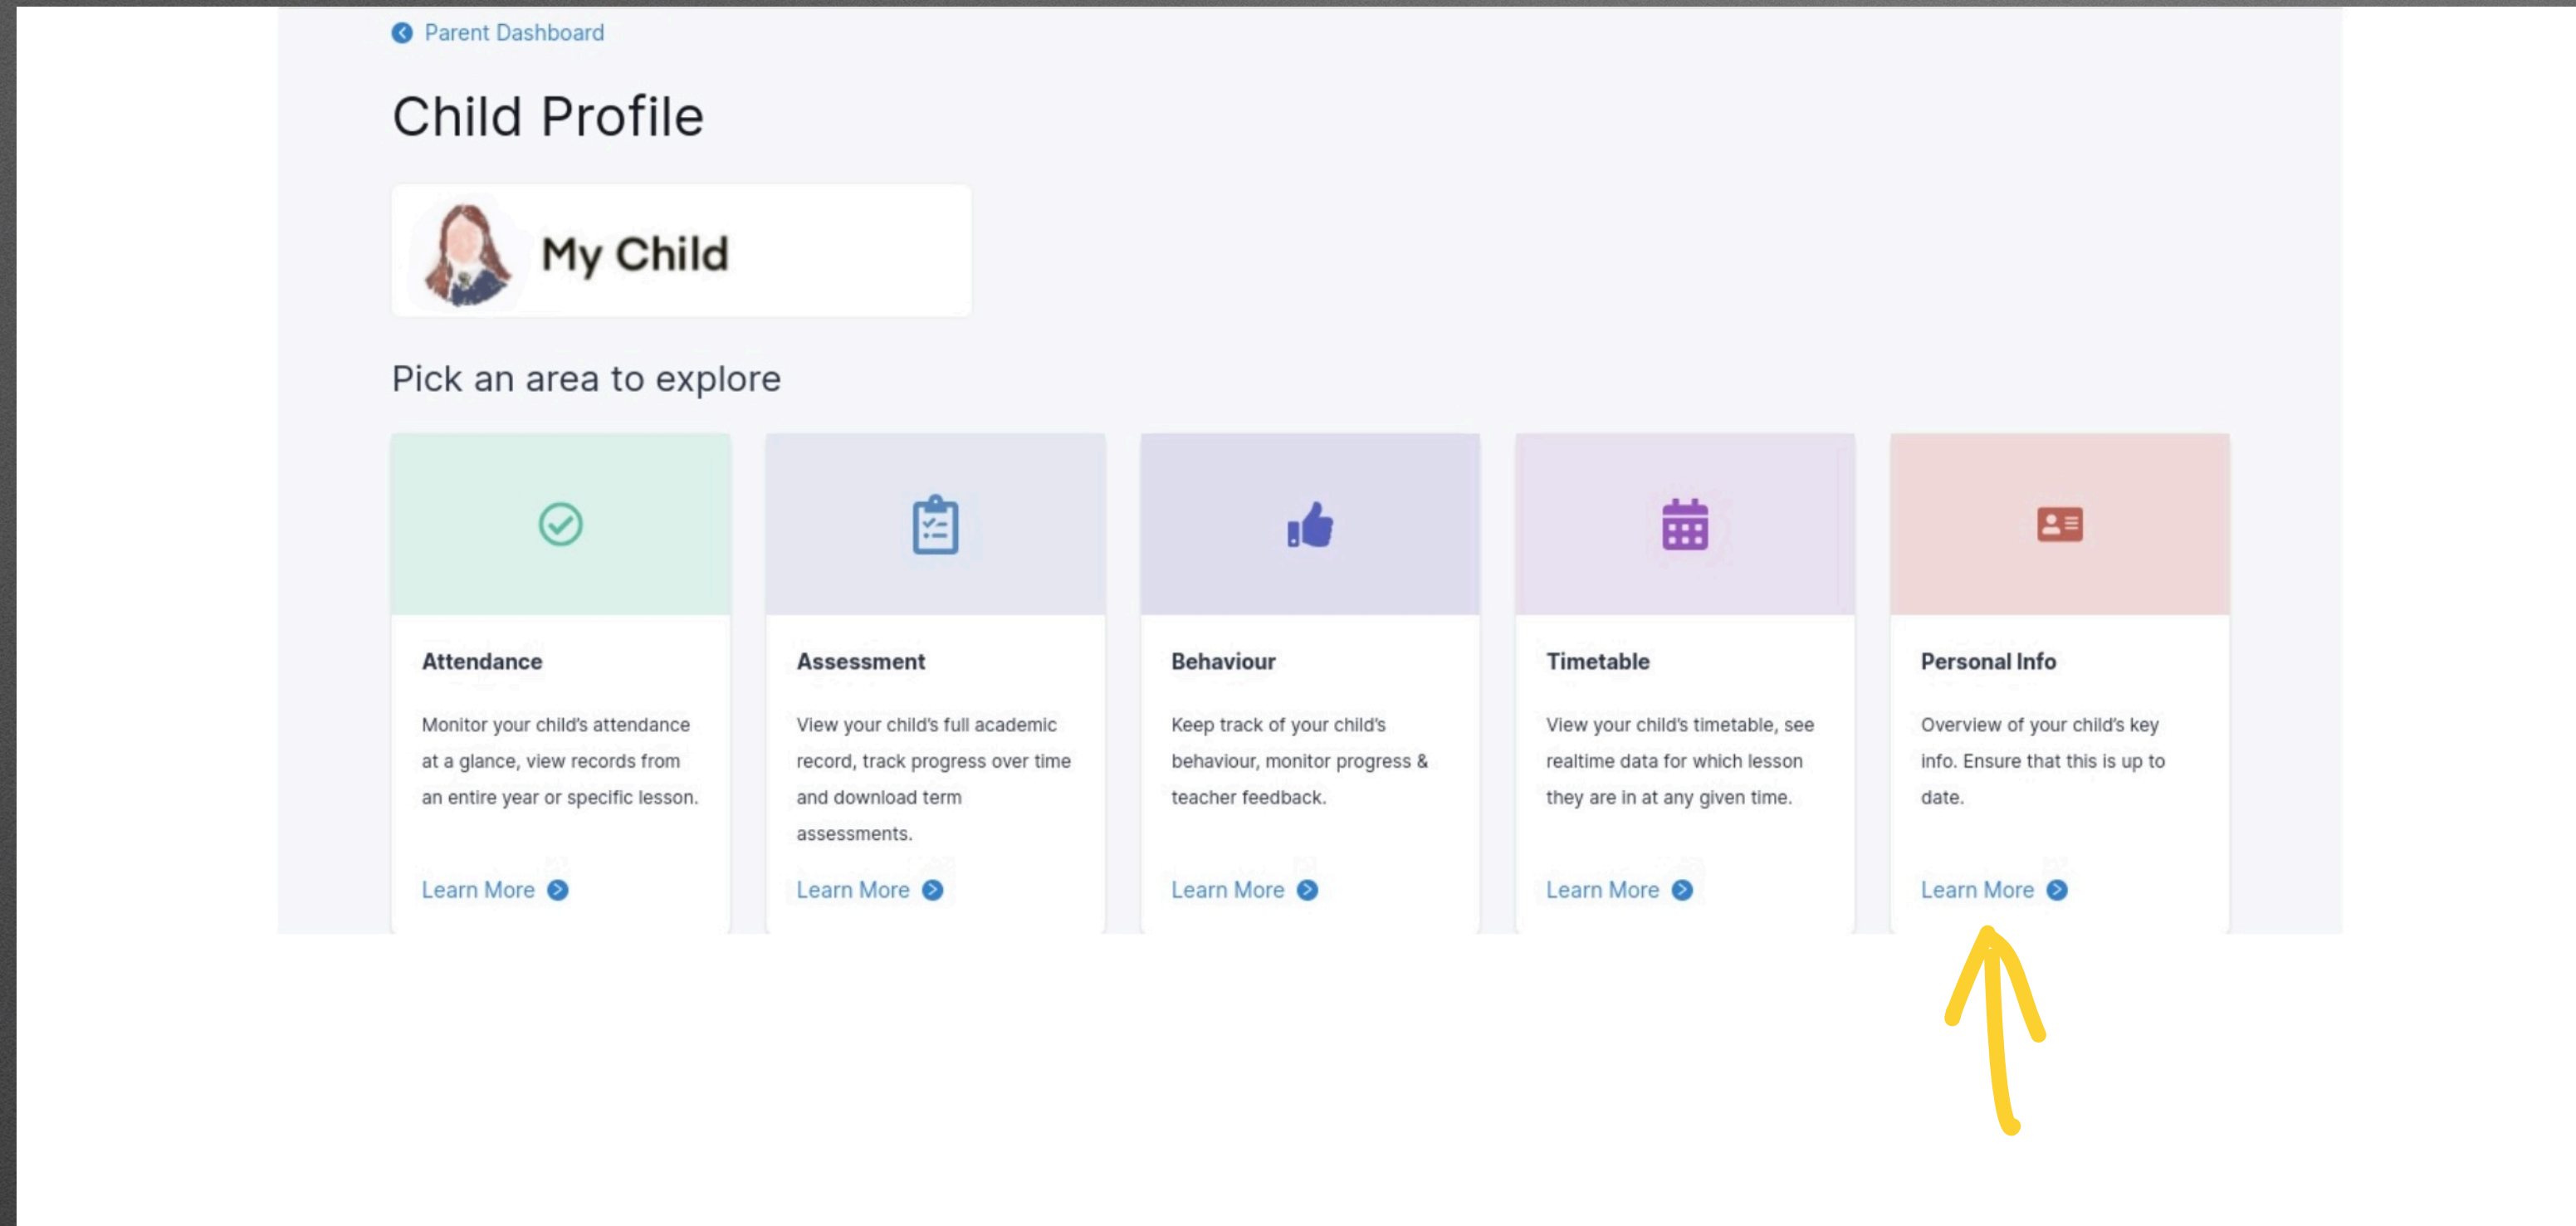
Parent Dashboard

Child Profile

My Child

Pick an area to explore

Attendance

Monitor your child's attendance at a glance, view records from an entire year or specific lesson.

Learn More

Assessment

View your child's full academic record, track progress over time and download term assessments.

Learn More

Behaviour

Keep track of your child's behaviour, monitor progress & teacher feedback.

Learn More

Timetable

View your child's timetable, see realtime data for which lesson they are in at any given time.

Learn More

Personal Info

Overview of your child's key info. Ensure that this is up to date.

Learn More